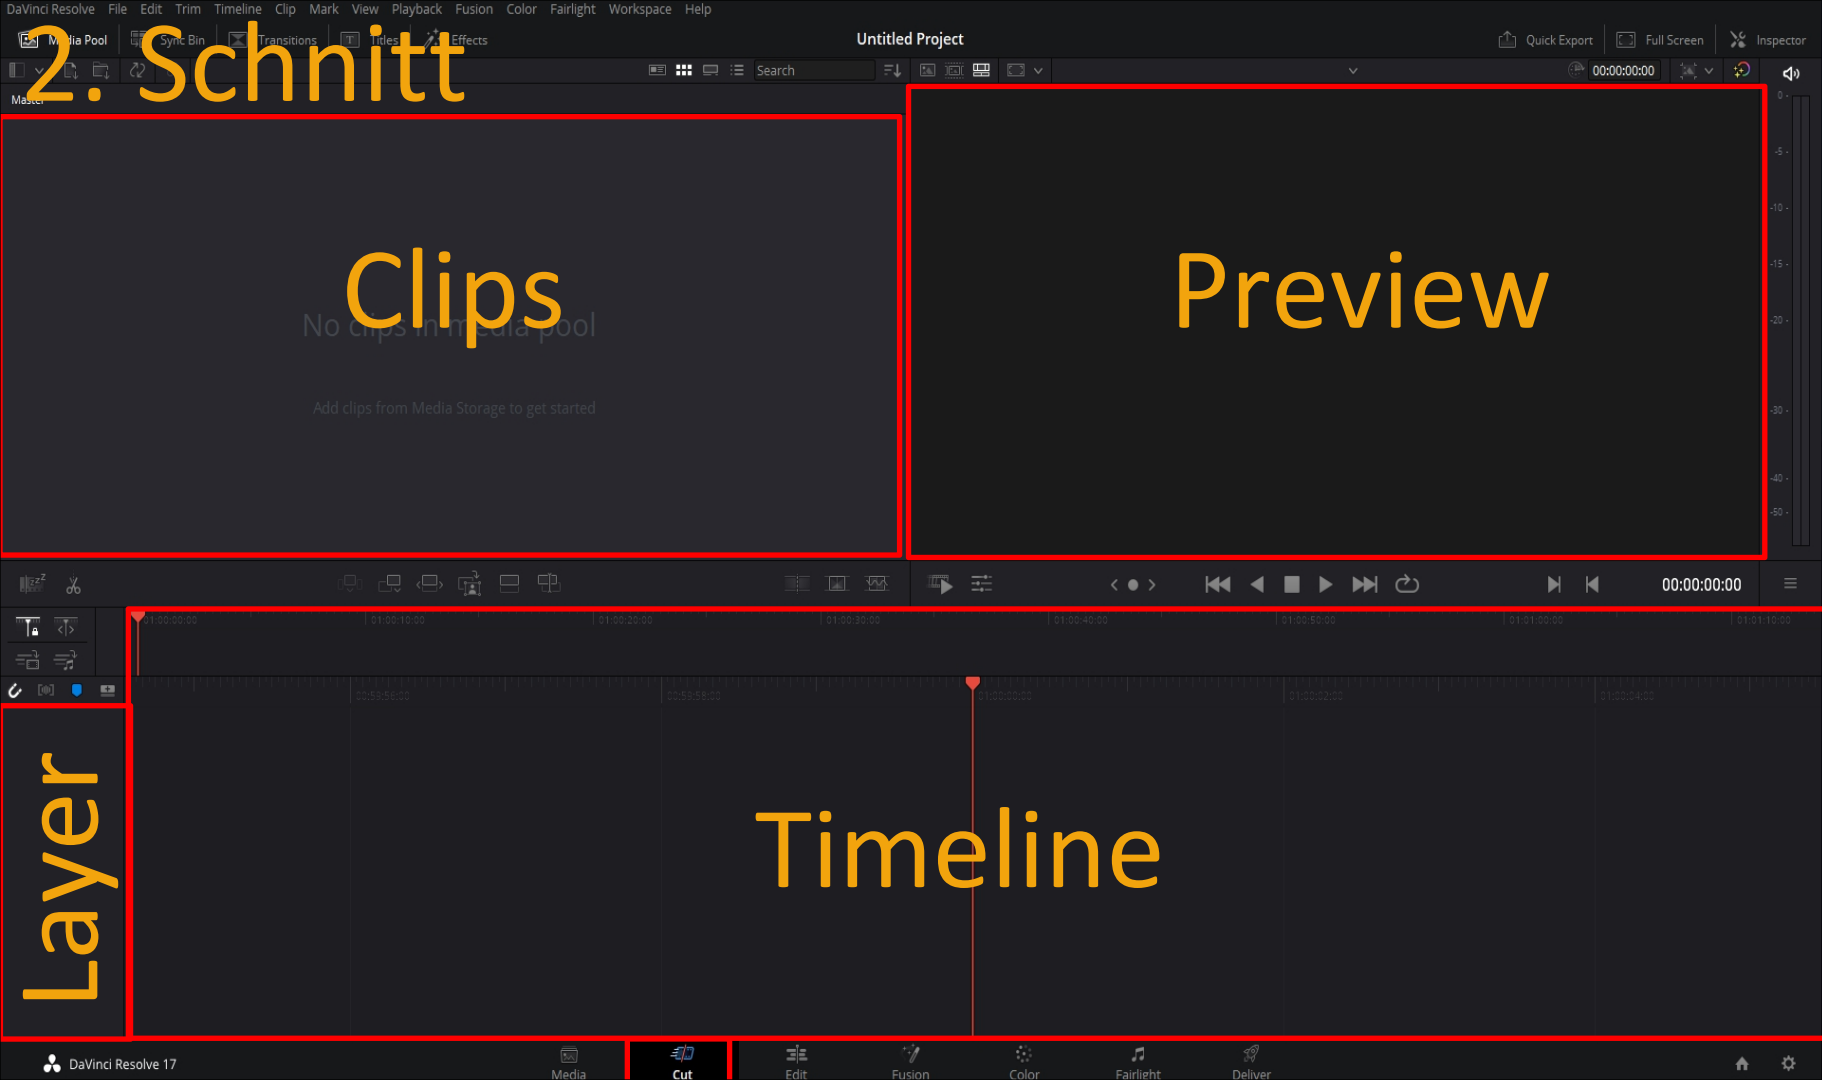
DaVinci Resolve File Edit Trim Timeline Clip Mark View Playback Fusion Color Fairlight Workspace Help

2. Schnitt

Media Pool Sync Bin Transitions Titles Effects

Untitled Project

Quick Export Full Screen Inspector

Search

00:00:00:00

Master

Clips

No clips in media pool

Add clips from Media Storage to get started

Preview

0 -5 -10 -15 -20 -30 -40 -50

00:00:00:00

01:00:00:00 01:00:10:00 01:00:20:00 01:00:30:00 01:00:40:00 01:00:50:00 01:01:00:00 01:01:10:00

Layer

Timeline

DaVinci Resolve 17

Media Cut Edit Fusion Color Fairlight Deliver